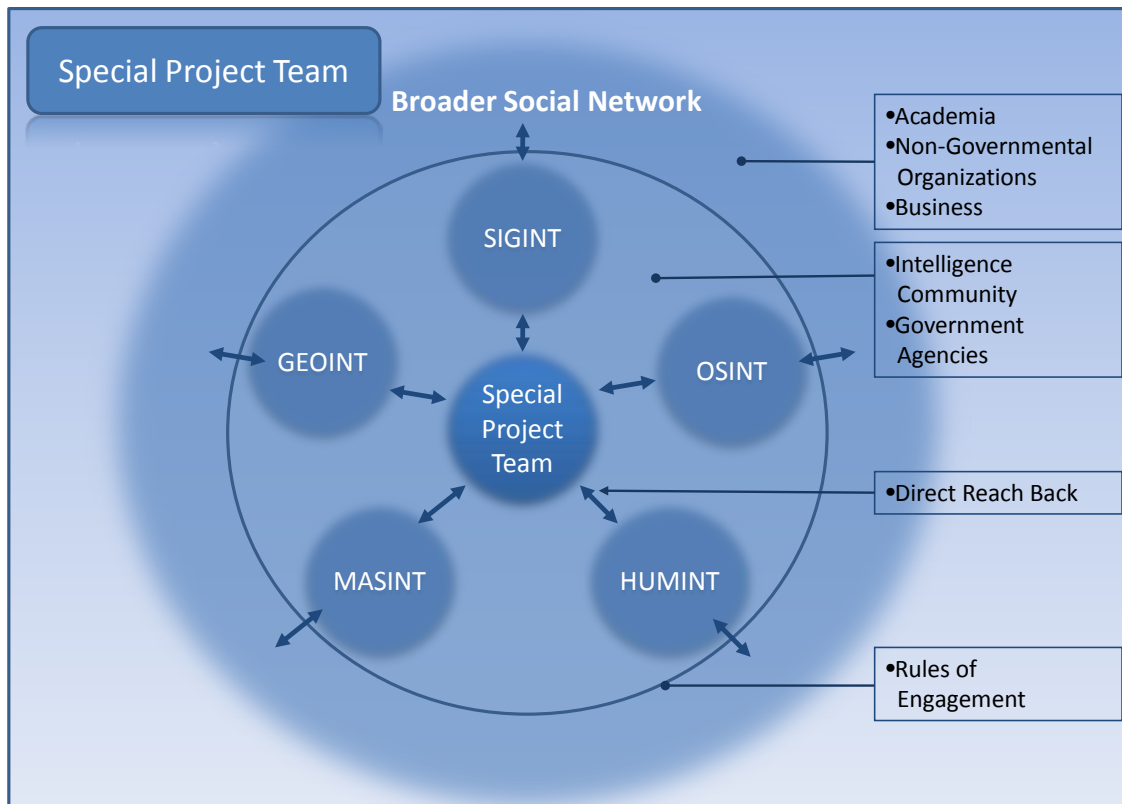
Special Project Team

Broader Social Network

SIGINT

GEOINT

Special Project Team

OSINT

MASINT

HUMINT

•Academia
•Non-Governmental Organizations
•Business

•Intelligence Community
•Government Agencies

•Direct Reach Back

•Rules of Engagement